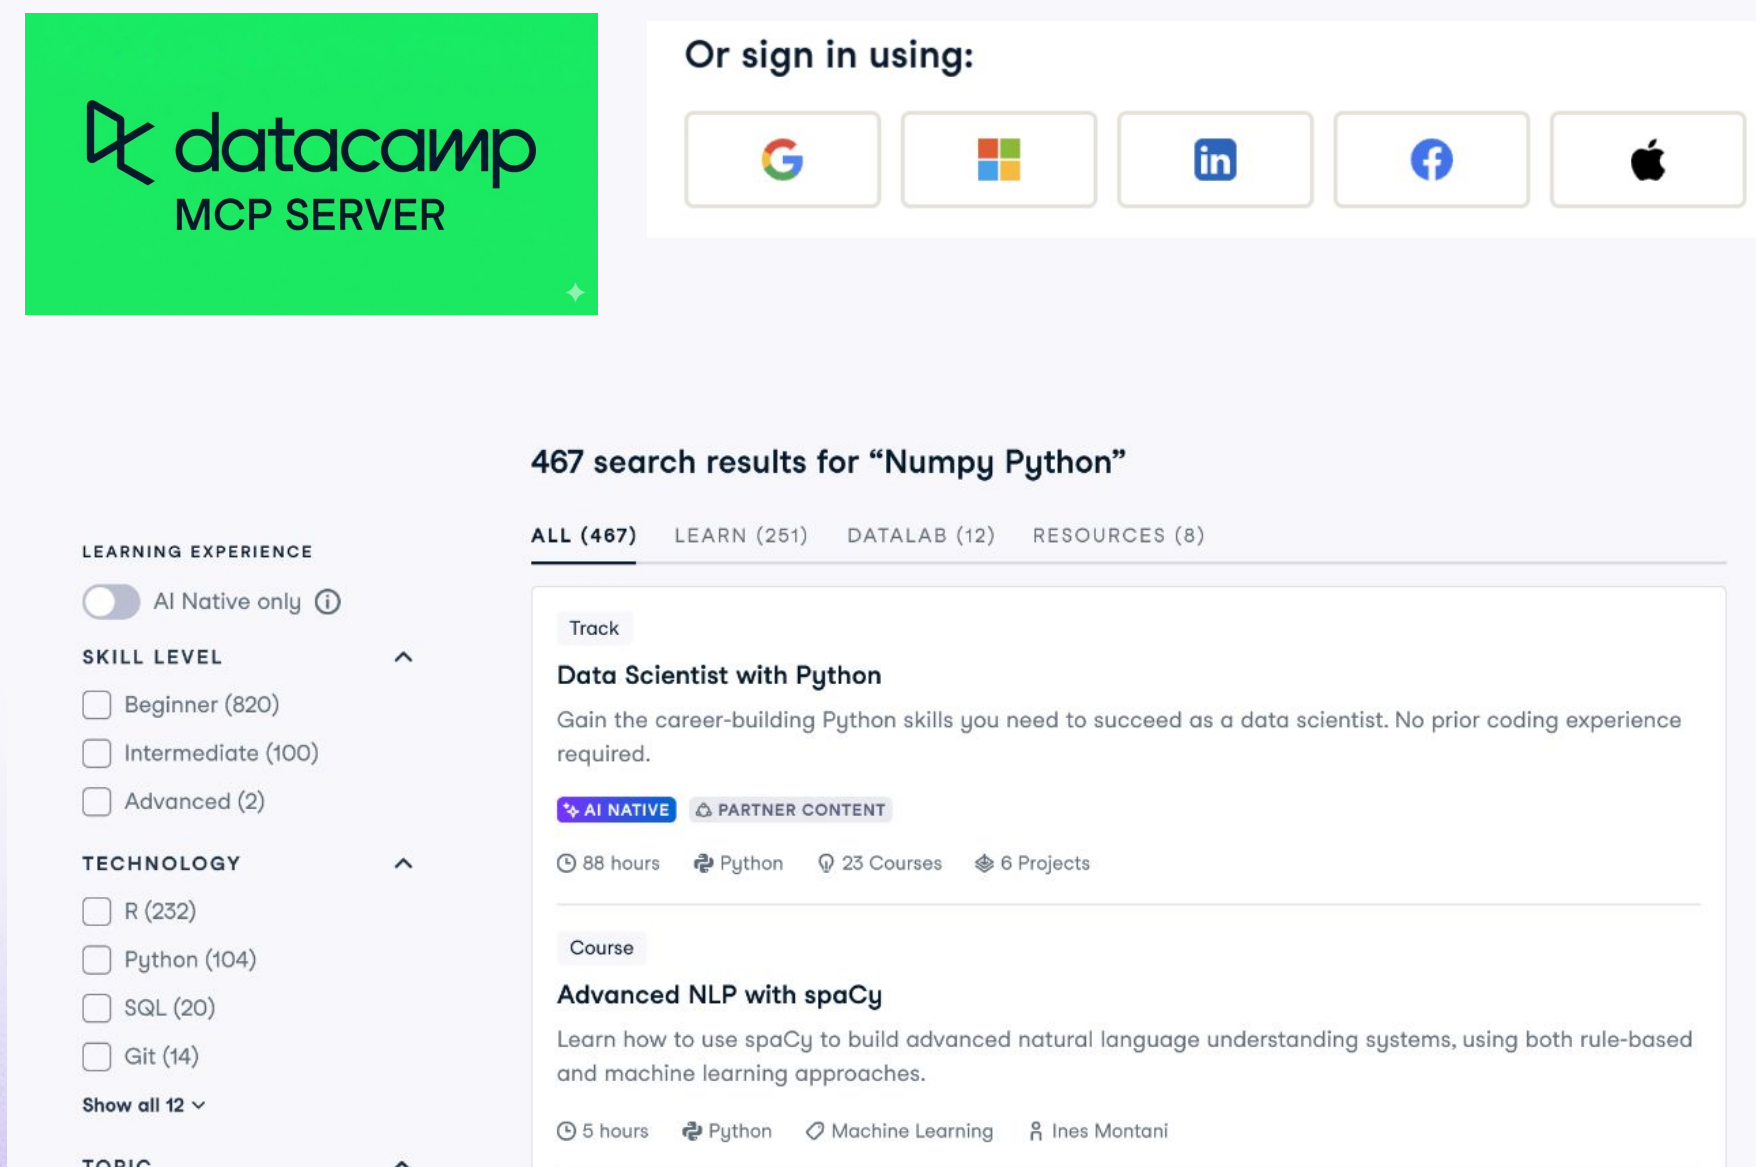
datacamp
MCP SERVER

Or sign in using:

467 search results for “Numpy Python”

ALL (467) LEARN (251) DATALAB (12) RESOURCES (8)

LEARNING EXPERIENCE

AI Native only

SKILL LEVEL

Beginner (820)

Intermediate (100)

Advanced (2)

TECHNOLOGY

R (232)

Python (104)

SQL (20)

Git (14)

Show all 12

TOPIC

Track

Data Scientist with Python

Gain the career-building Python skills you need to succeed as a data scientist. No prior coding experience required.

AI NATIVE PARTNER CONTENT

88 hours Python 23 Courses 6 Projects

Course

Advanced NLP with spaCy

Learn how to use spaCy to build advanced natural language understanding systems, using both rule-based and machine learning approaches.

5 hours Python Machine Learning Ines Montani